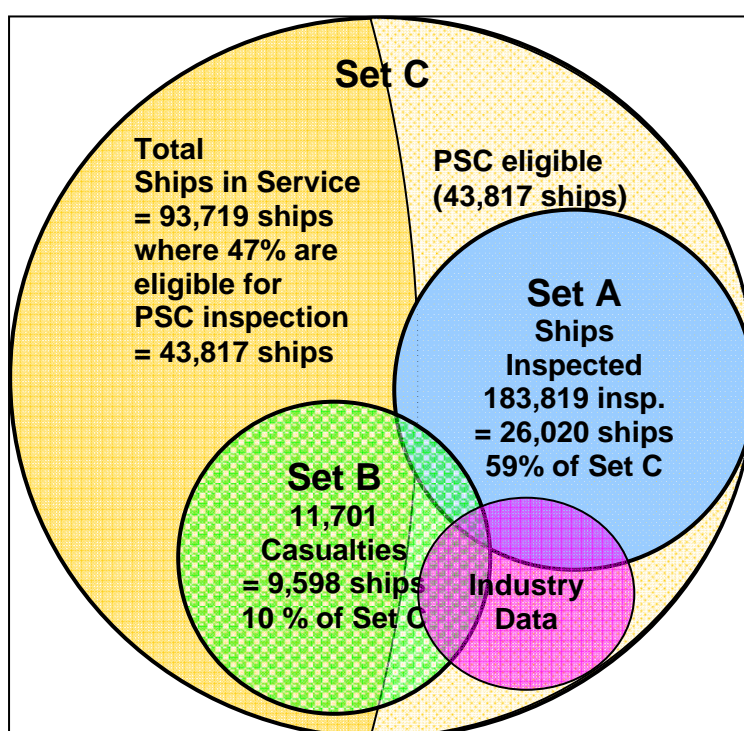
Set C

Total Ships in Service = 93,719 ships where 47% are eligible for PSC inspection = 43,817 ships

PSC eligible (43,817 ships)

Set A
Ships Inspected
183,819 insp.
= 26,020 ships
59% of Set C

Set B
11,701
Casualties
= 9,598 ships
10 % of Set C

Industry Data